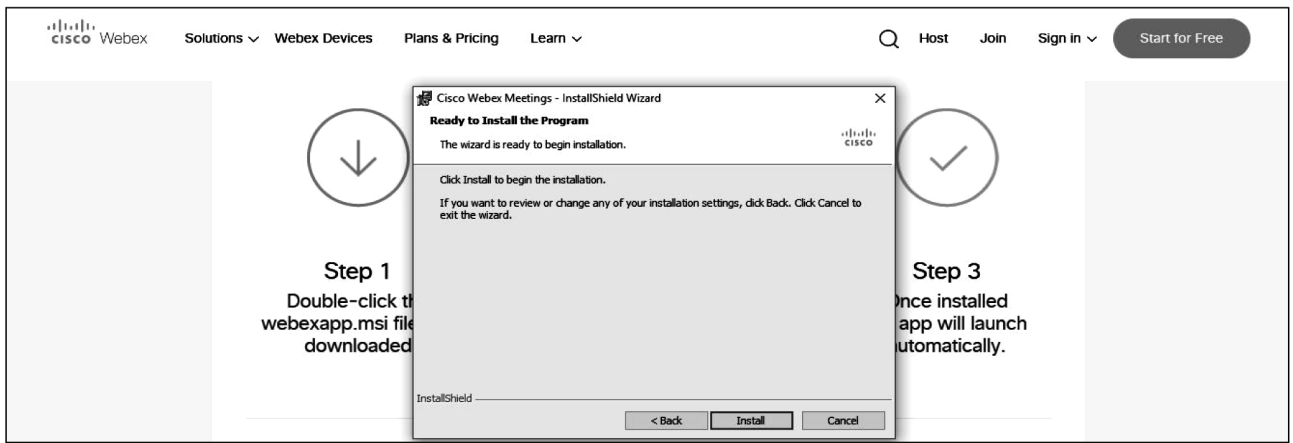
cisco Webex Solutions Webex Devices Plans & Pricing Learn Host Join Sign in Start for Free

Cisco Webex Meetings - InstallShield Wizard

Ready to Install the Program

The wizard is ready to begin installation.

cisco

Click Install to begin the installation.

If you want to review or change any of your installation settings, click Back. Click Cancel to exit the wizard.

InstallShield

< Back Install Cancel

Step 1

Double-click th webexapp.msi file downloaded

Step 3

Once installed app will launch automatically.